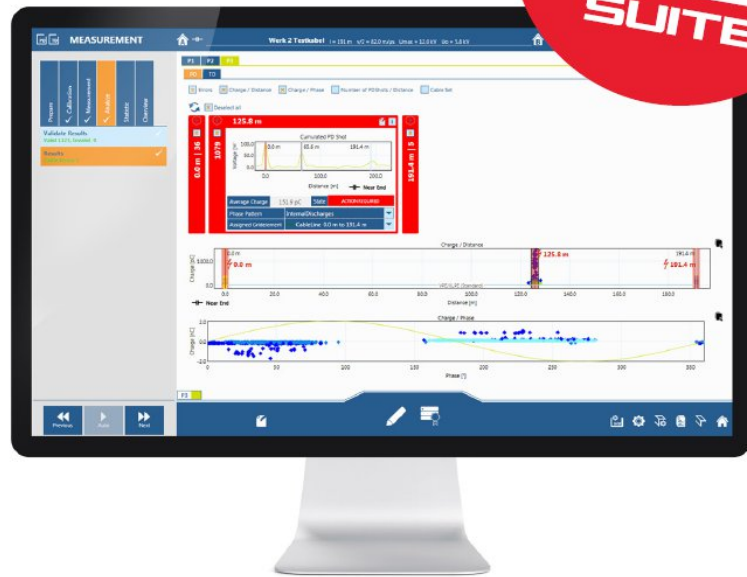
SUITE

MEASUREMENT

Werk 2 Testkabel l = 191 m v/2 = 82.0 m/µs Umax = 12.0 kV Un = 3.6 kV

P1 P2 P3

PD TD

Errors Charge / Distance Charge / Phase Number of PDShots / Distance Cable list

Deselect all

Prepare Calibration Measurement Analysis Statistic Overview

Validate Results
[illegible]

Results
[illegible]

125.8 m

3.079

0.0 m | 36

191.4 m | 5

Cumulated PD Shot

Voltage [V]

100.0

50.0

0.0

85.6 m

191.4 m

0.0

100.0

200.0

Distance [m]

Near End

| Average Charge | 151.9 pC | State | ACTION REQUIRED |
|---|---|---|---|
| Phase Pattern | Internal Discharges | | |
| Assigned Underelement | Cableline 0.0 m to 191.4 m | | |

Charge / Distance

Charge [pC]

1000.0

0.0

0.0 m

125.8 m

191.4 m

0.0 20.0 40.0 60.0 80.0 100.0 120.0 140.0 160.0 180.0

Near End

Distance [m]

Charge / Phase

Charge [nC]

2.0

0.0

-2.0

0 50 100 150 200 250 300 350

Phase [°]

P3

Previous Auto Next